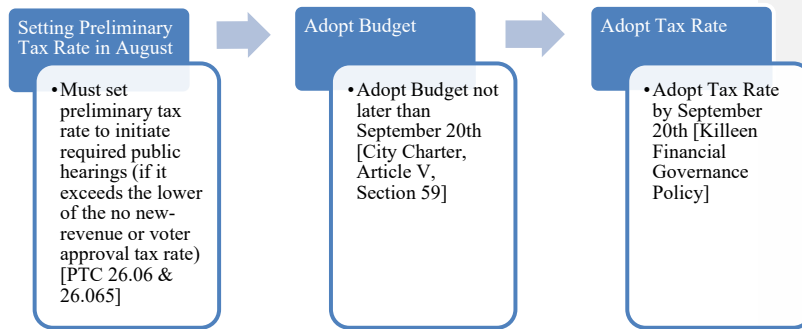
Setting Preliminary Tax Rate in August

• Must set preliminary tax rate to initiate required public hearings (if it exceeds the lower of the no new-revenue or voter approval tax rate) [PTC 26.06 & 26.065]

Adopt Budget

• Adopt Budget not later than September 20th [City Charter, Article V, Section 59]

Adopt Tax Rate

• Adopt Tax Rate by September 20th [Killeen Financial Governance Policy]